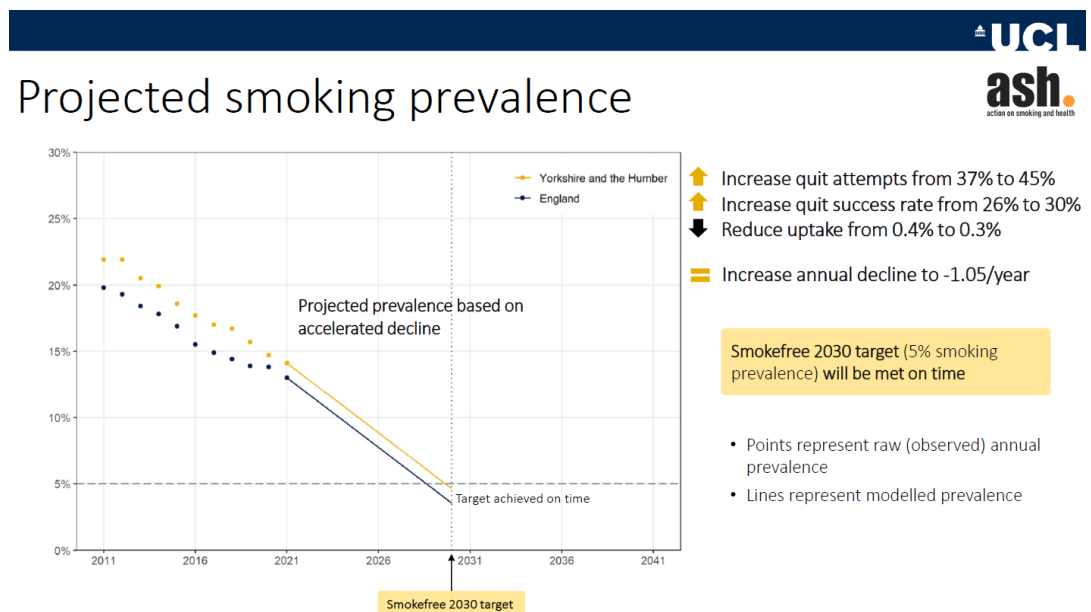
UCL

Projected smoking prevalence

ash. action on smoking and health

30%
25%
20%
15%
10%
5%
0%

Yorkshire and the Humber
England

Projected prevalence based on accelerated decline

Target achieved on time

2011 2016 2021 2026 2031 2036 2041

Smokefree 2030 target

Increase quit attempts from 37% to 45%
Increase quit success rate from 26% to 30%
Reduce uptake from 0.4% to 0.3%

Increase annual decline to -1.05/year

Smokefree 2030 target (5% smoking prevalence) will be met on time

• Points represent raw (observed) annual prevalence
• Lines represent modelled prevalence